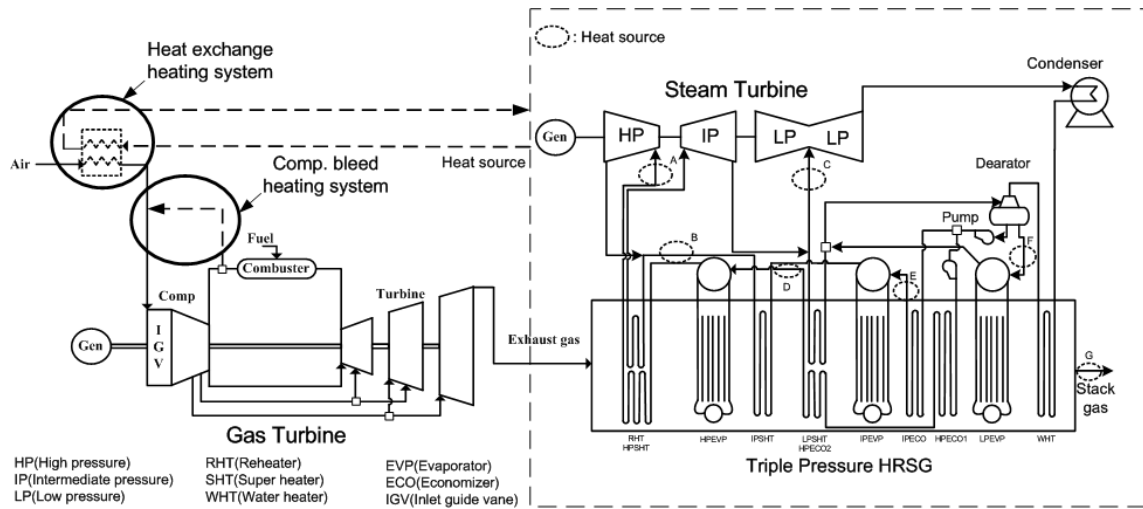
: Heat source

Heat exchange heating system

Air

Comp. bleed heating system

Heat source

Steam Turbine

Condenser

Gen

HP

IP

LP

LP

A

C

Dearator

Pump

B

F

Fuel

Combuster

D

E

Comp

Turbine

Gen

I G V

Exhaust gas

G

Stack gas

Gas Turbine

RHT HPSHT

HPEVP

IPSHT

LPSHT HPECO2

IPEVP

IPECO

HPECO1

LPEVP

WHT

Triple Pressure HRSG

HP(High pressure)
IP(Intermediate pressure)
LP(Low pressure)

RHT(Reheater)
SHT(Super heater)
WHT(Water heater)

EVP(Evaporator)
ECO(Economizer)
IGV(Inlet guide vane)